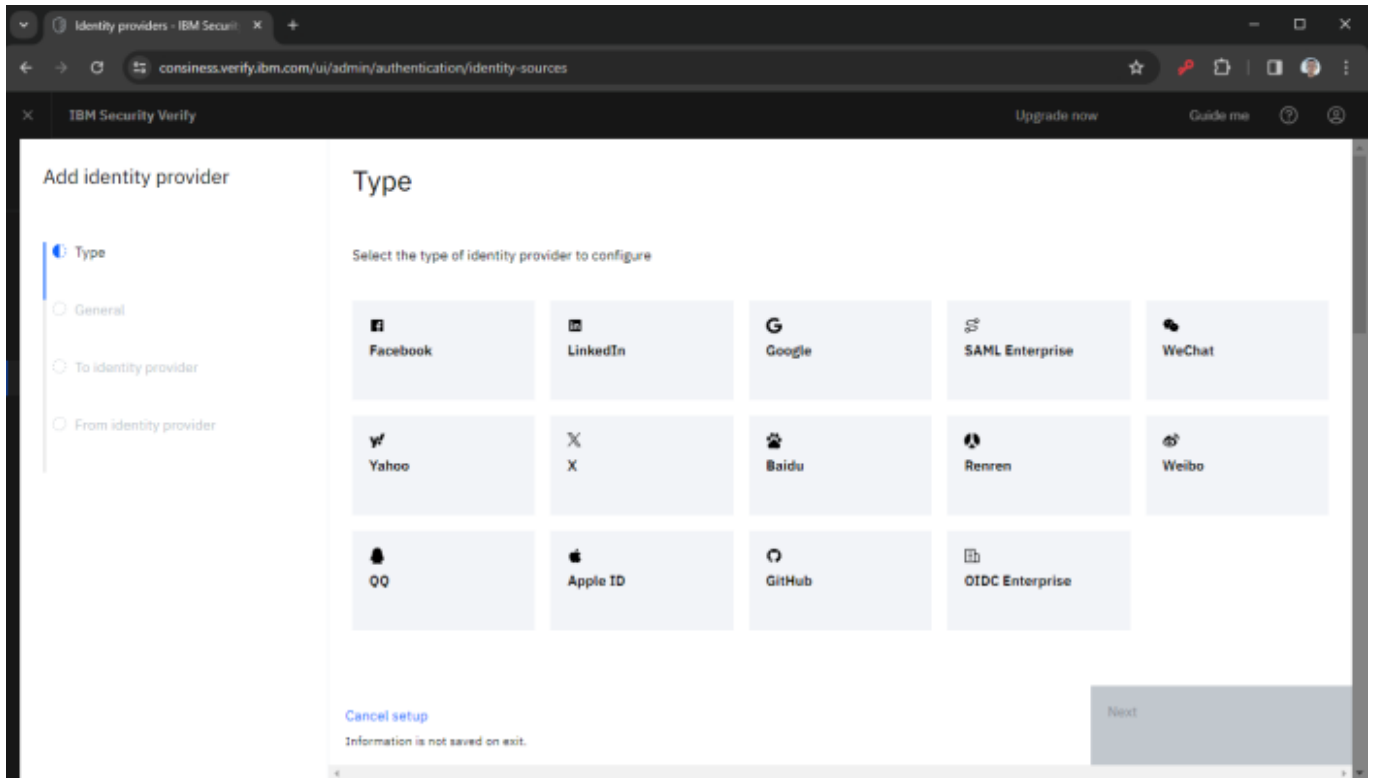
Identity providers - IBM Securi ×

+

consiness.verify.ibm.com/ui/admin/authentication/identity-sources

IBM Security Verify

Upgrade now

Guide me

Add identity provider

Type

General

To identity provider

From identity provider

Type

Select the type of identity provider to configure

| Facebook | LinkedIn | Google | SAML Enterprise | WeChat |
|---|---|---|---|---|
| Yahoo | X | Baidu | Renren | Weibo |
| QQ | Apple ID | GitHub | OIDC Enterprise | |

Cancel setup

Information is not saved on exit.

Next